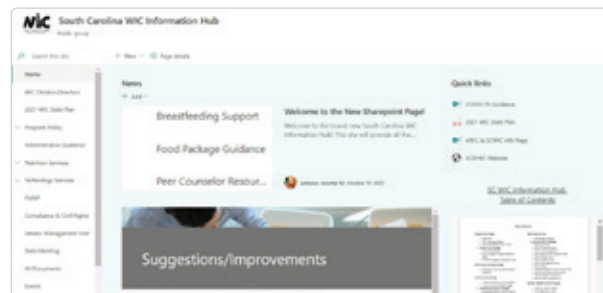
WIC South Carolina WIC Information Hub
Public group

Search this site
+ New Page details

Home
WIC Division Directors
2021 WIC State Plan
Program Policy
Administrative Guidance
Nutrition Services
Technology Services
FoDSP
Compliance & Civil Rights
Vendor Management Unit
State Meeting
All Documents
Events

News
+ Add

Breastfeeding Support
Food Package Guidance
Peer Counselor Resour...

Welcome to the New Sharepoint Page!
Welcome to the brand new South Carolina WIC Information Hub! This site will provide all the ...

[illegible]

Suggestions/Improvements

Quick links
COVID-19 Guidance
2021 WIC State Plan
eWIC & SCWIC Info Page
SCDHEC Website

SC WIC Information Hub Table of Contents